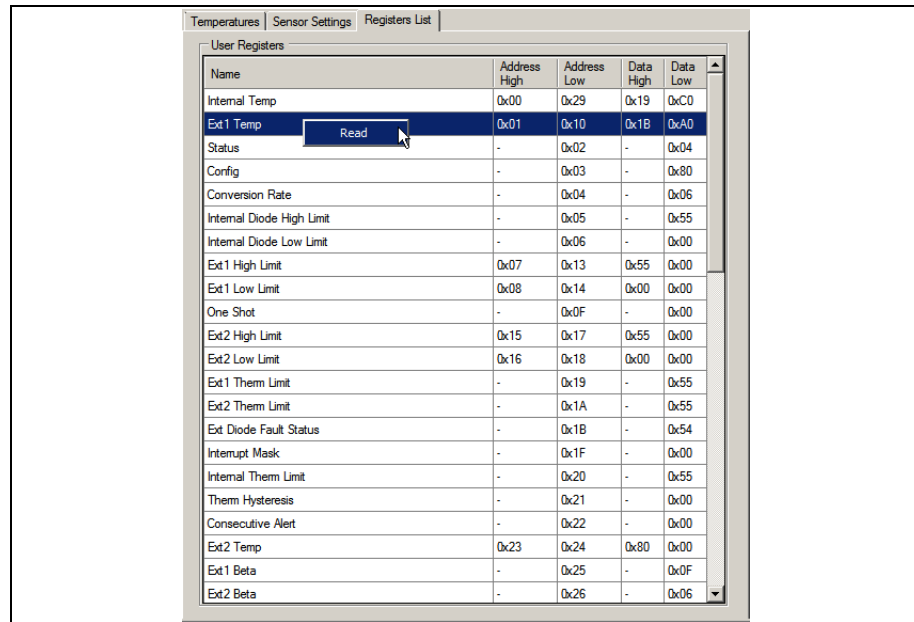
Temperatures | Sensor Settings | Registers List

User Registers

| Name | Address High | Address Low | Data High | Data Low |
|---|---|---|---|---|
| Internal Temp | 0x00 | 0x29 | 0x19 | 0xC0 |
| Ext1 Temp | 0x01 | 0x10 | 0x1B | 0xA0 |
| Status | - | 0x02 | - | 0x04 |
| Config | - | 0x03 | - | 0x80 |
| Conversion Rate | - | 0x04 | - | 0x06 |
| Internal Diode High Limit | - | 0x05 | - | 0x55 |
| Internal Diode Low Limit | - | 0x06 | - | 0x00 |
| Ext1 High Limit | 0x07 | 0x13 | 0x55 | 0x00 |
| Ext1 Low Limit | 0x08 | 0x14 | 0x00 | 0x00 |
| One Shot | - | 0x0F | - | 0x00 |
| Ext2 High Limit | 0x15 | 0x17 | 0x55 | 0x00 |
| Ext2 Low Limit | 0x16 | 0x18 | 0x00 | 0x00 |
| Ext1 Therm Limit | - | 0x19 | - | 0x55 |
| Ext2 Therm Limit | - | 0x1A | - | 0x55 |
| Ext Diode Fault Status | - | 0x1B | - | 0x54 |
| Interrupt Mask | - | 0x1F | - | 0x00 |
| Internal Therm Limit | - | 0x20 | - | 0x55 |
| Therm Hysteresis | - | 0x21 | - | 0x00 |
| Consecutive Alert | - | 0x22 | - | 0x00 |
| Ext2 Temp | 0x23 | 0x24 | 0x80 | 0x00 |
| Ext1 Beta | - | 0x25 | - | 0x0F |
| Ext2 Beta | - | 0x26 | - | 0x06 |

Read